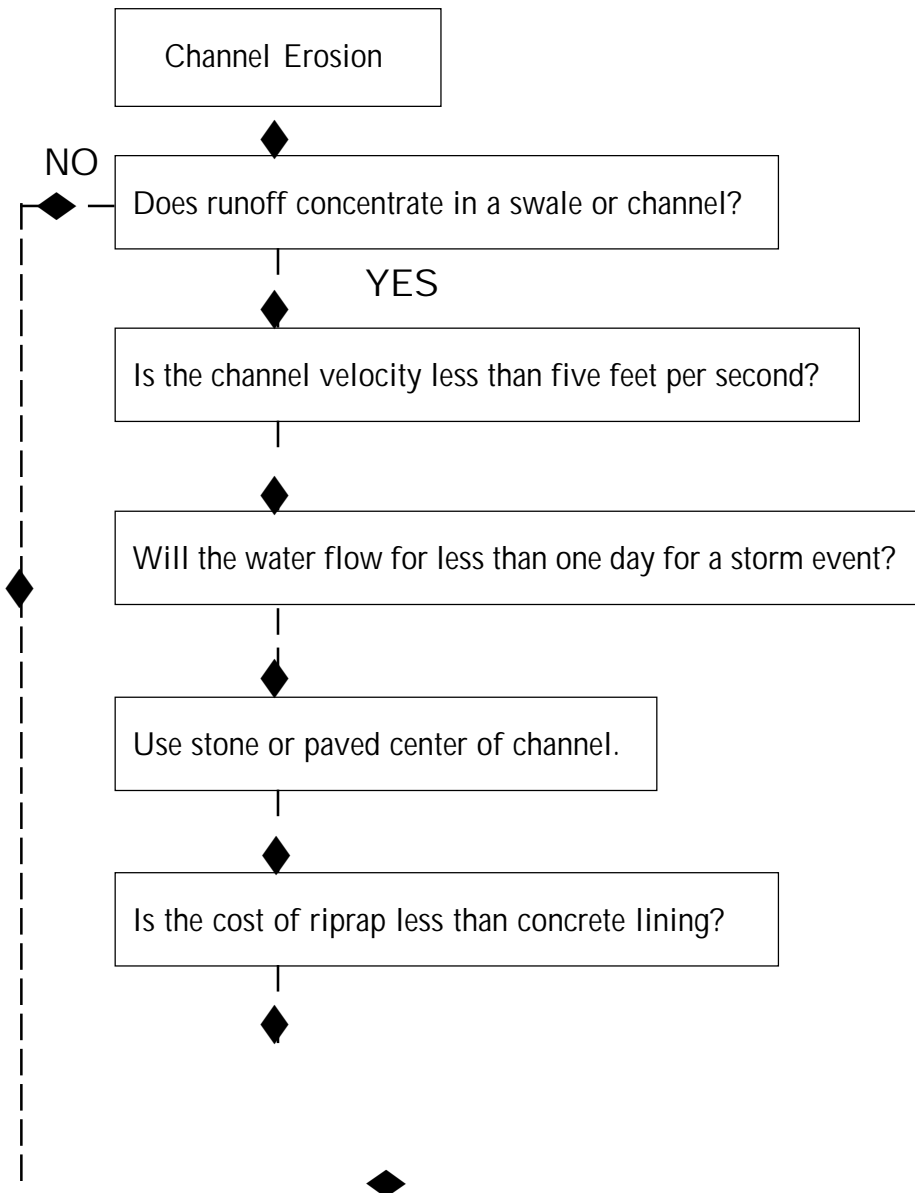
Channel Erosion

NO

Does runoff concentrate in a swale or channel?

YES

Is the channel velocity less than five feet per second?

Will the water flow for less than one day for a storm event?

Use stone or paved center of channel.

Is the cost of riprap less than concrete lining?